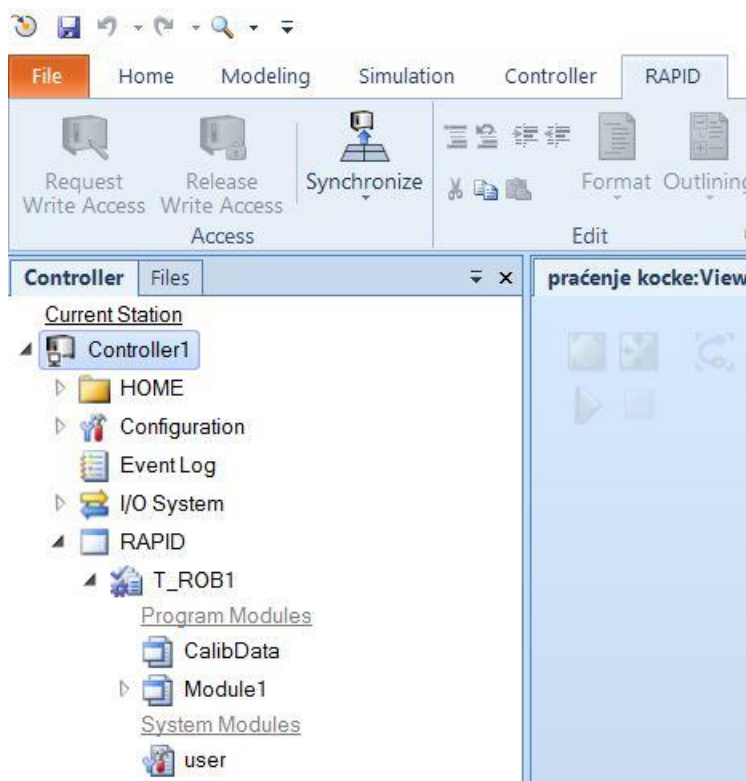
File Home Modeling Simulation Controller RAPID

Request Write Access Release Write Access Synchronize
Access

Format Outlining
Edit

Controller Files

praćenje kocke:View

Current Station
Controller1
HOME
Configuration
Event Log
I/O System
RAPID
T_ROB1
Program Modules
CalibData
Module1
System Modules
user